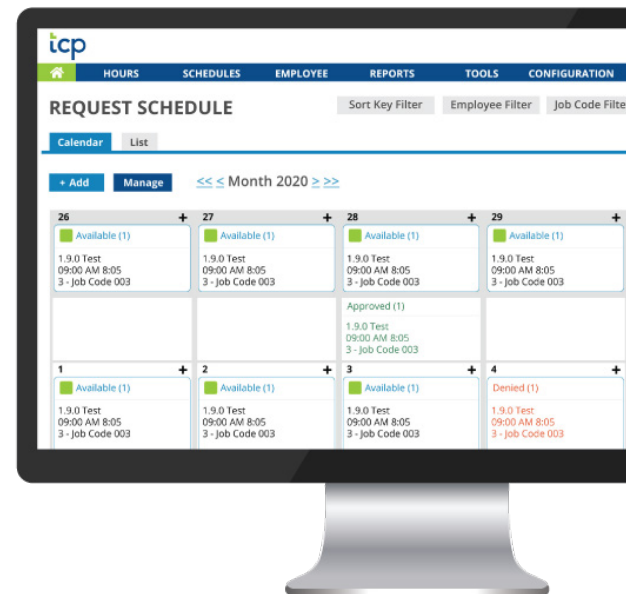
tcp

HOURS SCHEDULES EMPLOYEE REPORTS TOOLS CONFIGURATION

REQUEST SCHEDULE

Sort Key Filter Employee Filter Job Code Filte

Calendar List

+ Add Manage

<< < Month 2020 > >>

26 +
Available (1)
1.9.0 Test
09:00 AM 8:05
3 - Job Code 003

27 +
Available (1)
1.9.0 Test
09:00 AM 8:05
3 - Job Code 003

28 +
Available (1)
1.9.0 Test
09:00 AM 8:05
3 - Job Code 003

Approved (1)
1.9.0 Test
09:00 AM 8:05
3 - Job Code 003

29 +
Available (1)
1.9.0 Test
09:00 AM 8:05
3 - Job Code 003

1 +
Available (1)
1.9.0 Test
09:00 AM 8:05
3 - Job Code 003

2 +
Available (1)
1.9.0 Test
09:00 AM 8:05
3 - Job Code 003

3 +
Available (1)
1.9.0 Test
09:00 AM 8:05
3 - Job Code 003

4 +
Denied (1)
1.9.0 Test
09:00 AM 8:05
3 - Job Code 003